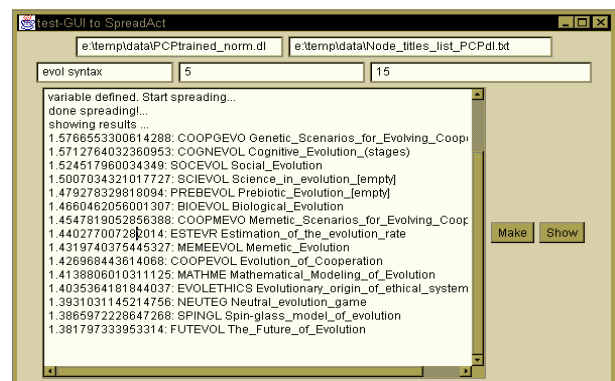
test-GUI to SpreadAct

e:\temp\data\PCPtrained_norm.dl
e:\temp\data\Node_titles_list_PCPdl.txt

evol syntax
5
15

variable defined. Start spreading...
done spreading!...
showing results ...
1.5766553300614288: COOPGEVO Genetic_Scenarios_for_Evolving_Coop
1.5712764032360953: COGNEVOL Cognitive_Evolution_(stages)
1.524517960034349: SOCEVOL Social_Evolution
1.5007034321017727: SCIEVOL Science_in_evolution_[empty]
1.479278329818094: PREBEVOL Prebiotic_Evolution_[empty]
1.4660462056001307: BIOEVOL Biological_Evolution
1.4547819052856388: COOPMEVO Memetic_Scenarios_for_Evolving_Coop
1.440277007282014: ESTEVR Estimation_of_the_evolution_rate
1.4319740375445327: MEMEEVOL Memetic_Evolution
1.426968443614068: COOPEVOL Evolution_of_Cooperation
1.4138806010311125: MATHME Mathematical_Modeling_of_Evolution
1.4035364181844037: EVOLETHICS Evolutionary_origin_of_ethical_system
1.3931031145214756: NEUTEG Neutral_evolution_game
1.3865972228647268: SPINGL Spin-glass_model_of_evolution
1.381797333953314: FUTEVOL The_Future_of_Evolution

Make
Show